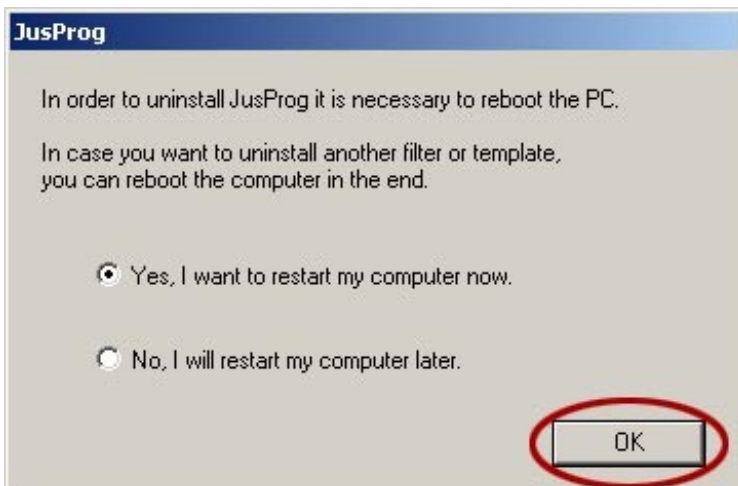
JusProg

In order to uninstall JusProg it is necessary to reboot the PC.

In case you want to uninstall another filter or template, you can reboot the computer in the end.

Yes, I want to restart my computer now.

No, I will restart my computer later.

OK